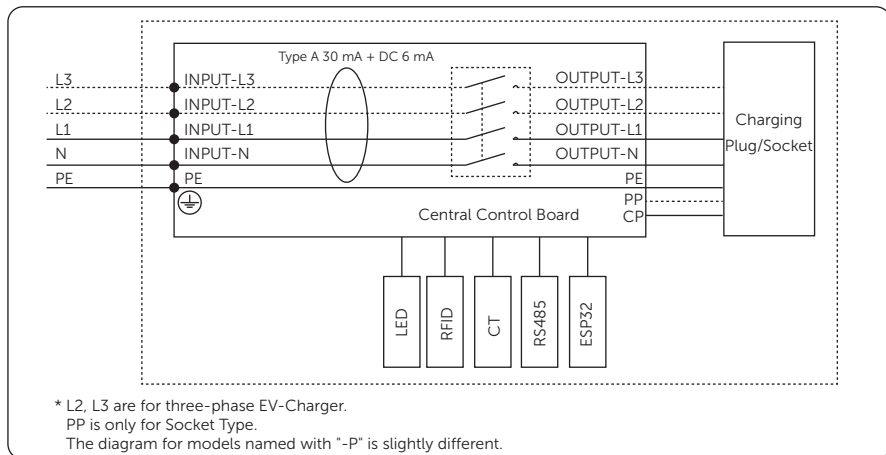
Type A 30 mA + DC 6 mA

L3
L2
L1
N
PE

INPUT-L3
INPUT-L2
INPUT-L1
INPUT-N
PE

OUTPUT-L3
OUTPUT-L2
OUTPUT-L1
OUTPUT-N
PE
PP
CP

Charging Plug/Socket

Central Control Board

LED
RFID
CT
RS485
ESP32

* L2, L3 are for three-phase EV-Charger.
PP is only for Socket Type.
The diagram for models named with "-P" is slightly different.